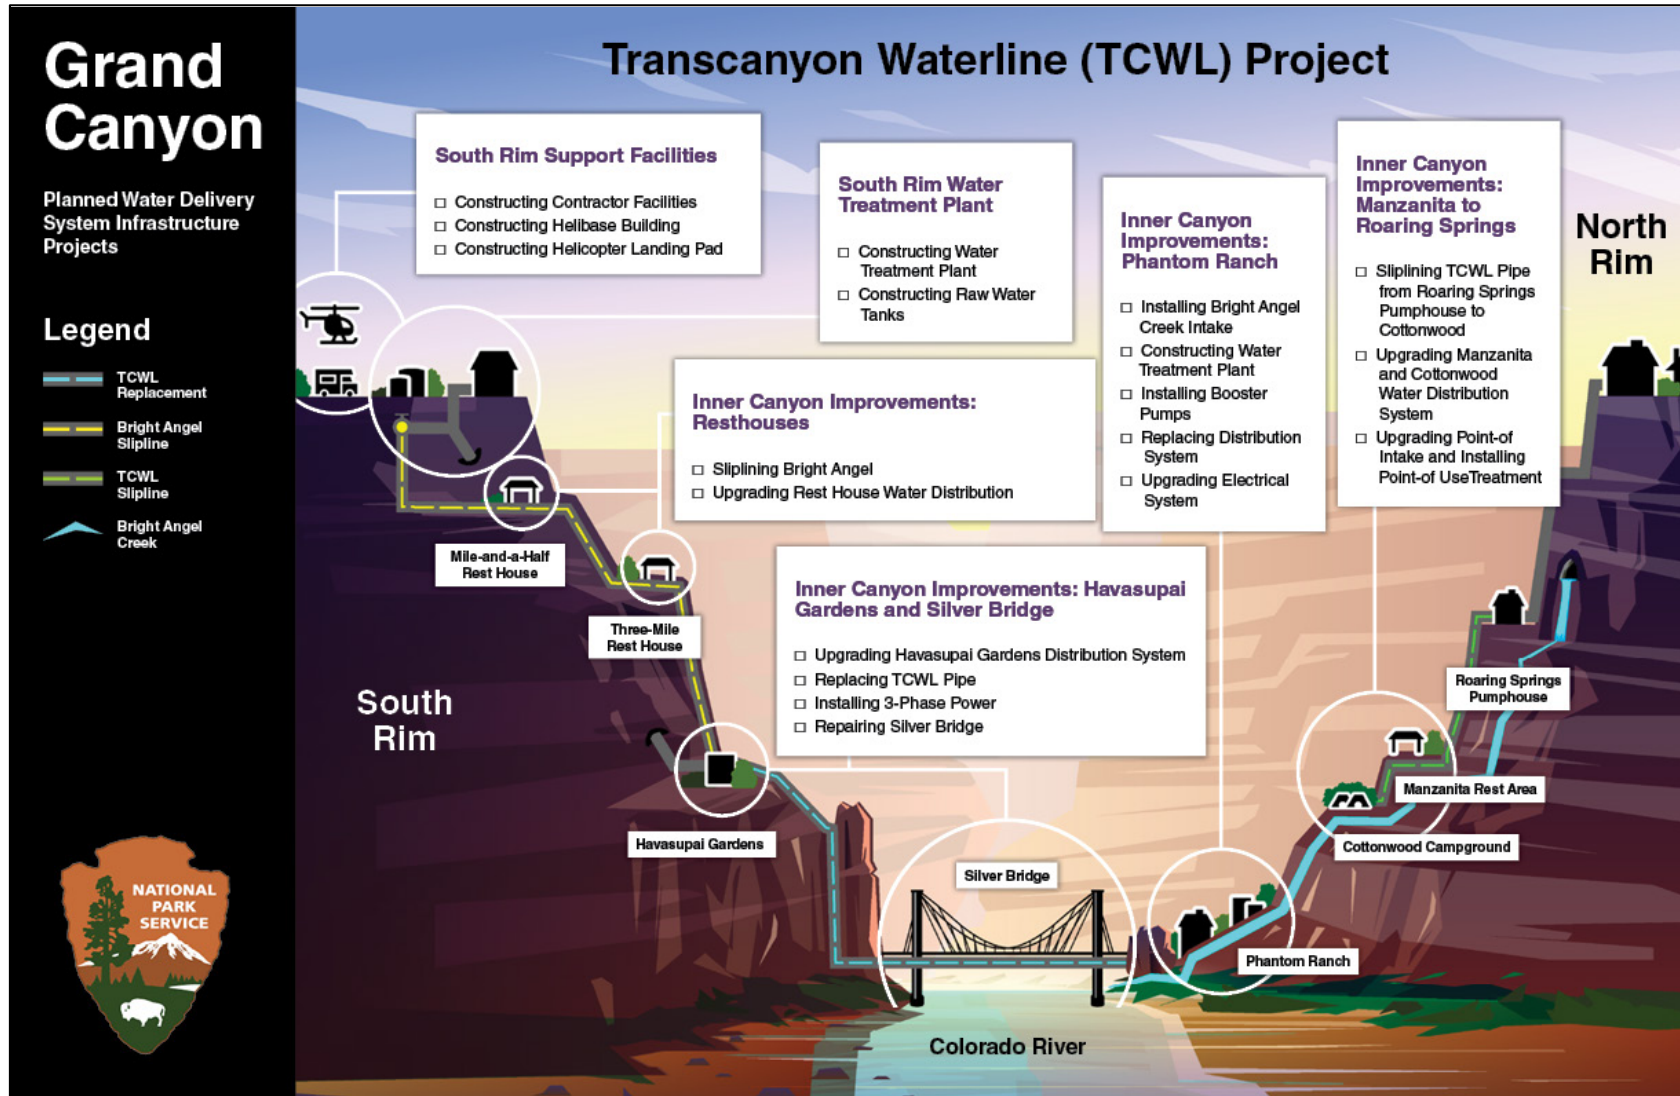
Grand Canyon

Planned Water Delivery System Infrastructure Projects

Legend

TCWL Replacement

Bright Angel Slipline

TCWL Slipline

Bright Angel Creek

NATIONAL PARK SERVICE

Transcanyon Waterline (TCWL) Project

South Rim Support Facilities

☐ Constructing Contractor Facilities
☐ Constructing Helibase Building
☐ Constructing Helicopter Landing Pad

South Rim Water Treatment Plant

☐ Constructing Water Treatment Plant
☐ Constructing Raw Water Tanks

Inner Canyon Improvements: Phantom Ranch

☐ Installing Bright Angel Creek Intake
☐ Constructing Water Treatment Plant
☐ Installing Booster Pumps
☐ Replacing Distribution System
☐ Upgrading Electrical System

Inner Canyon Improvements: Manzanita to Roaring Springs

☐ Sliplining TCWL Pipe from Roaring Springs Pumphouse to Cottonwood
☐ Upgrading Manzanita and Cottonwood Water Distribution System
☐ Upgrading Point-of Intake and Installing Point-of UseTreatment

North Rim

Inner Canyon Improvements: Resthouses

☐ Sliplining Bright Angel
☐ Upgrading Rest House Water Distribution

Inner Canyon Improvements: Havasupai Gardens and Silver Bridge

☐ Upgrading Havasupai Gardens Distribution System
☐ Replacing TCWL Pipe
☐ Installing 3-Phase Power
☐ Repairing Silver Bridge

Mile-and-a-Half Rest House

Three-Mile Rest House

South Rim

Havasupai Gardens

Silver Bridge

Colorado River

Phantom Ranch

Cottonwood Campground

Manzanita Rest Area

Roaring Springs Pumphouse